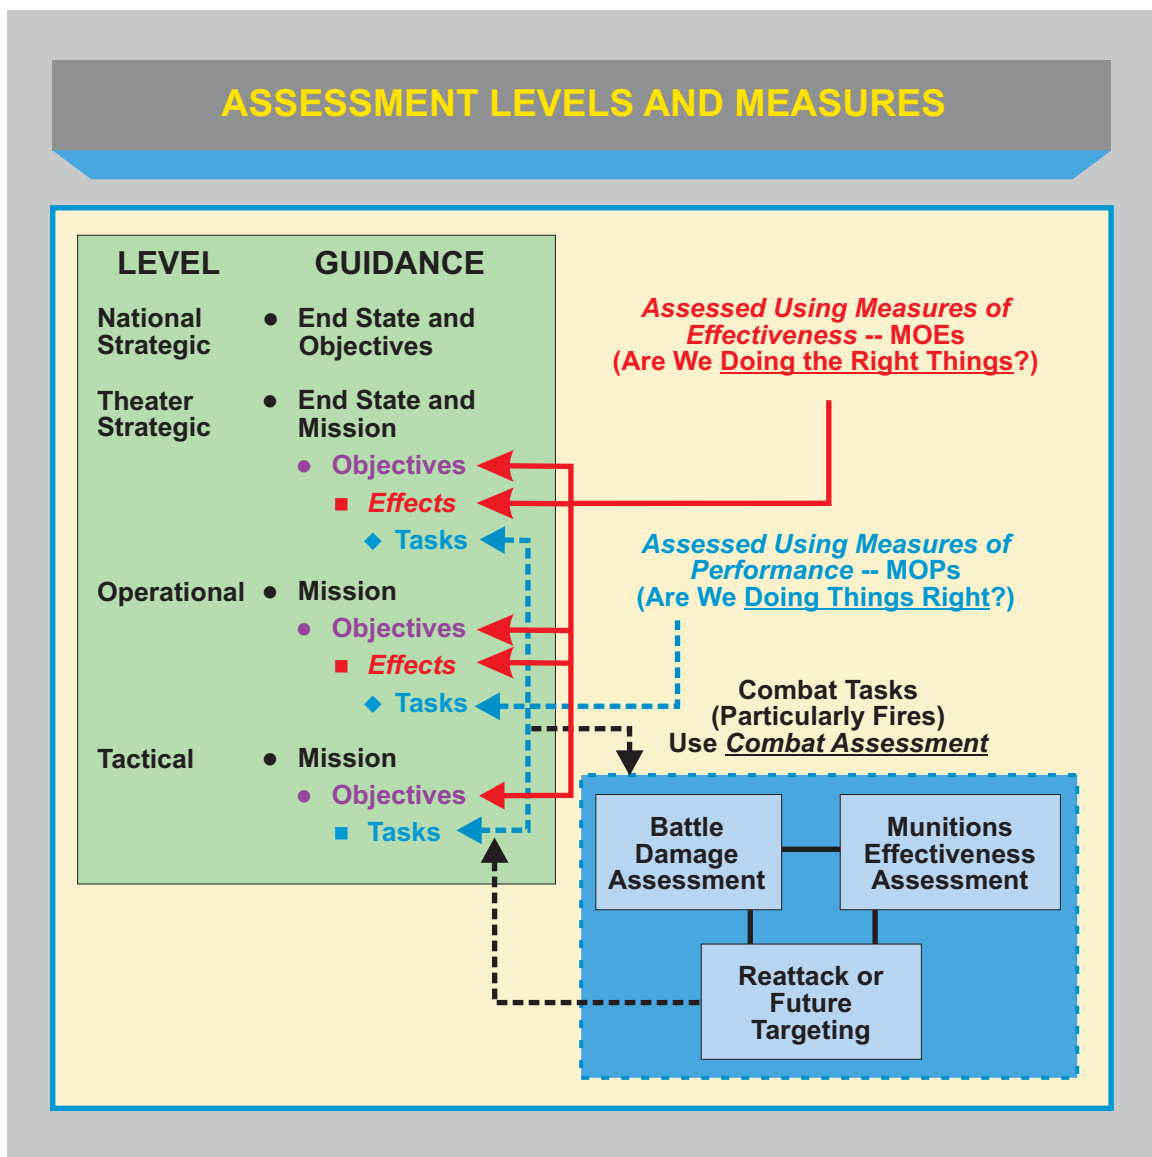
ASSESSMENT LEVELS AND MEASURES

| LEVEL | GUIDANCE |
|---|---|
| National Strategic | • End State and Objectives |
| Theater Strategic | • End State and Mission<br>• Objectives<br>■ Effects<br>◆ Tasks |
| Operational | • Mission<br>• Objectives<br>■ Effects<br>◆ Tasks |
| Tactical | • Mission<br>• Objectives<br>■ Tasks |

Assessed Using Measures of Effectiveness -- MOEs (Are We Doing the Right Things?)

Assessed Using Measures of Performance -- MOPs (Are We Doing Things Right?)

Combat Tasks (Particularly Fires) Use Combat Assessment

Battle Damage Assessment

Munitions Effectiveness Assessment

Reattack or Future Targeting